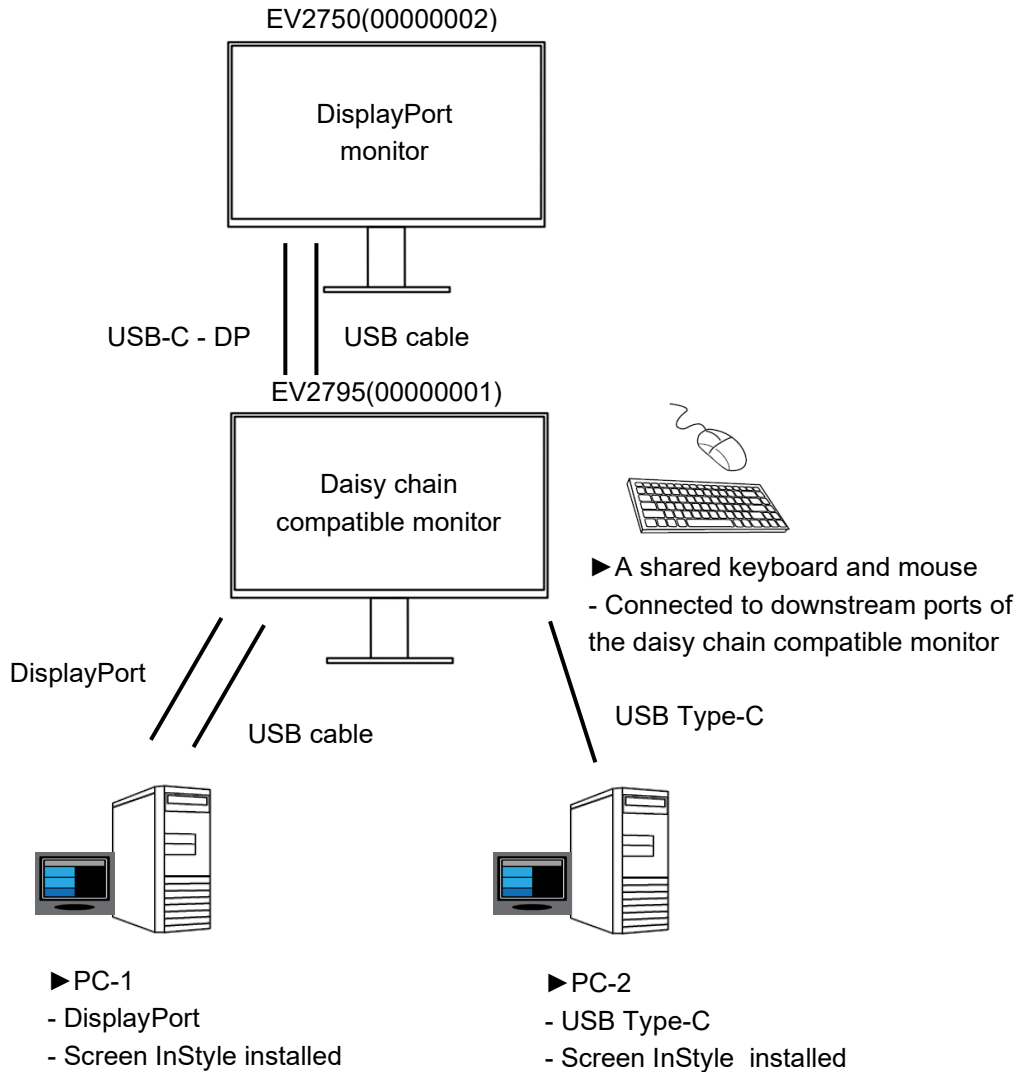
EV2750(00000002)

DisplayPort monitor

USB-C - DP

USB cable

EV2795(00000001)

Daisy chain compatible monitor

►A shared keyboard and mouse
- Connected to downstream ports of the daisy chain compatible monitor

DisplayPort

USB cable

USB Type-C

►PC-1
- DisplayPort
- Screen InStyle installed

►PC-2
- USB Type-C
- Screen InStyle installed